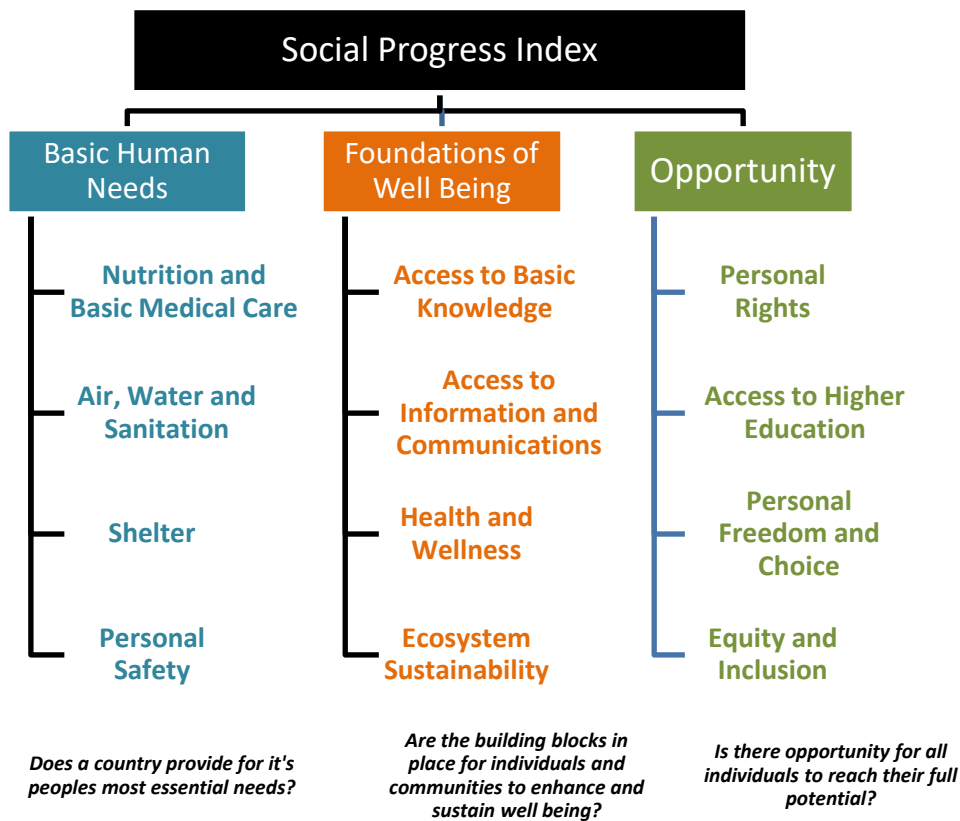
Social Progress Index

Basic Human Needs

Nutrition and Basic Medical Care

Air, Water and Sanitation

Shelter

Personal Safety

Does a country provide for it's peoples most essential needs?

Foundations of Well Being

Access to Basic Knowledge

Access to Information and Communications

Health and Wellness

Ecosystem Sustainability

Are the building blocks in place for individuals and communities to enhance and sustain well being?

Opportunity

Personal Rights

Access to Higher Education

Personal Freedom and Choice

Equity and Inclusion

Is there opportunity for all individuals to reach their full potential?